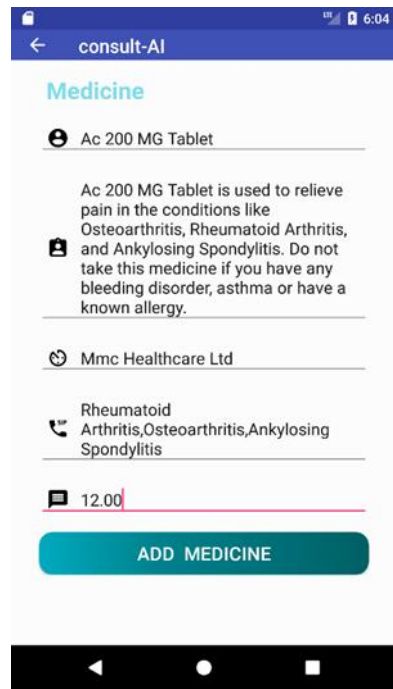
6:04

consult-AI

Medicine

Ac 200 MG Tablet

Ac 200 MG Tablet is used to relieve pain in the conditions like Osteoarthritis, Rheumatoid Arthritis, and Ankylosing Spondylitis. Do not take this medicine if you have any bleeding disorder, asthma or have a known allergy.

Mmc Healthcare Ltd

Rheumatoid Arthritis,Osteoarthritis,Ankylosing Spondylitis

12.00

ADD MEDICINE